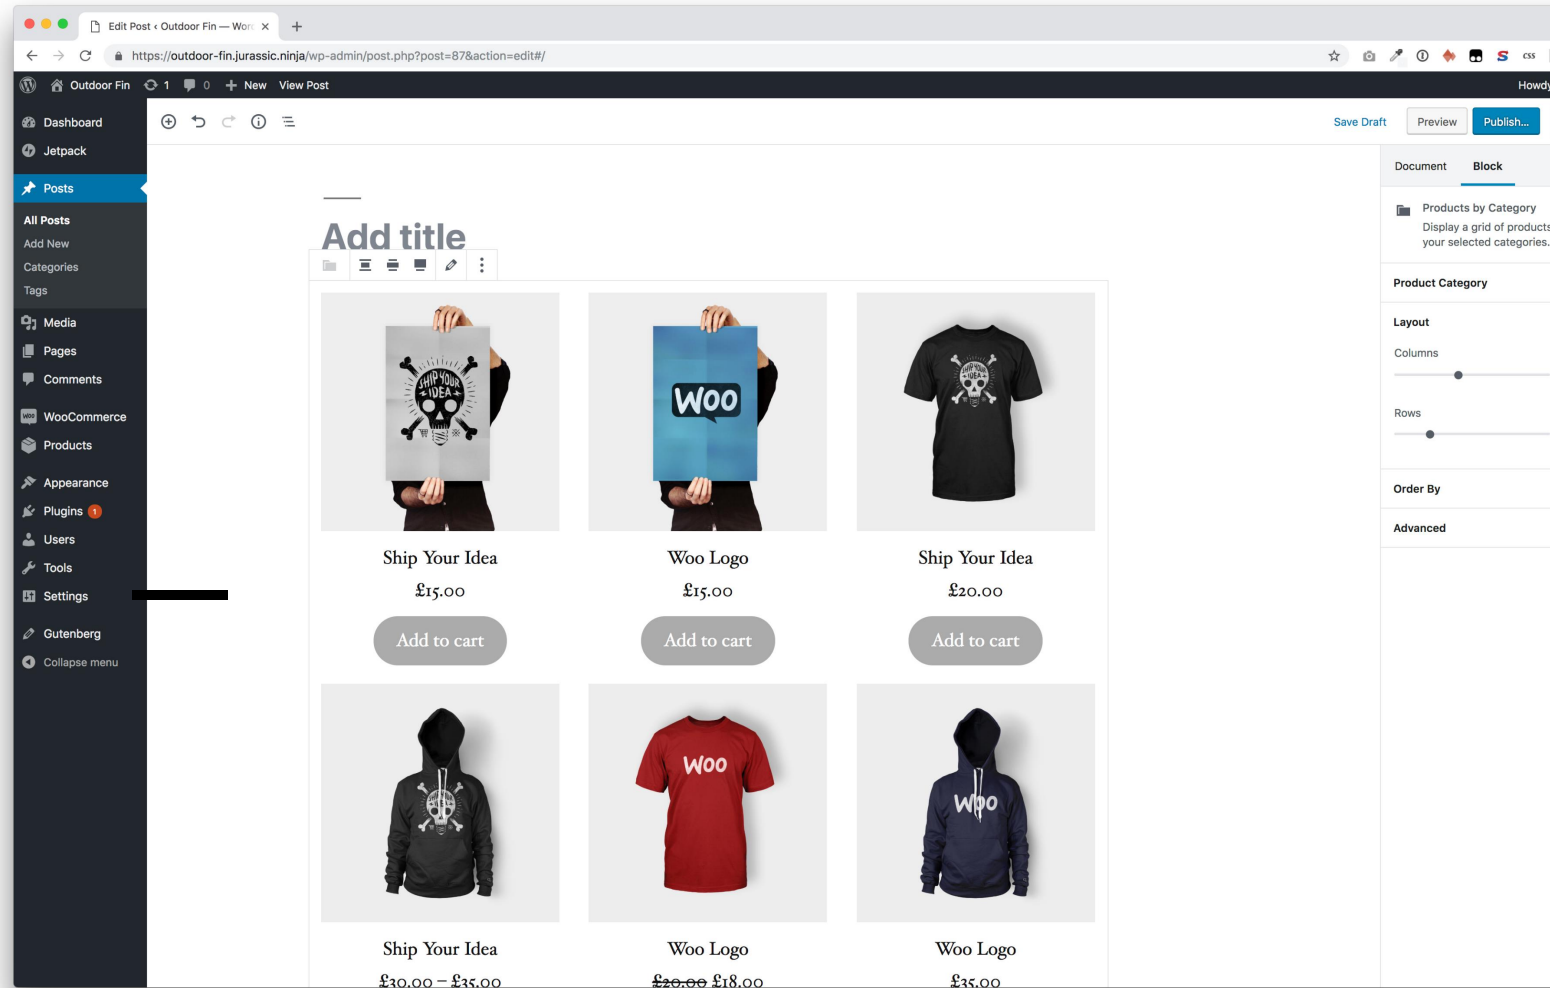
Edit Post ‹ Outdoor Fin — Wor ×
+
https://outdoor-fin.jurassic.ninja/wp-admin/post.php?post=87&action=edit#/
css

Outdoor Fin 1 0 New View Post
Howdy

Dashboard
Jetpack
Posts
All Posts
Add New
Categories
Tags
Media
Pages
Comments
WooCommerce
Products
Appearance
Plugins 1
Users
Tools
Settings
Gutenberg
Collapse menu

Save Draft
Preview
Publish...

Add title

SHIP YOUR IDEA
Woo
SHIP YOUR IDEA

Ship Your Idea
£15.00
Add to cart

Woo Logo
£15.00
Add to cart

Ship Your Idea
£20.00
Add to cart

Woo
Woo

Ship Your Idea
£30.00 – £35.00

Woo Logo
~~£20.00~~ £18.00

Woo Logo
£35.00

Document
Block

Products by Category
Display a grid of products your selected categories.

Product Category

Layout
Columns
Rows

Order By

Advanced